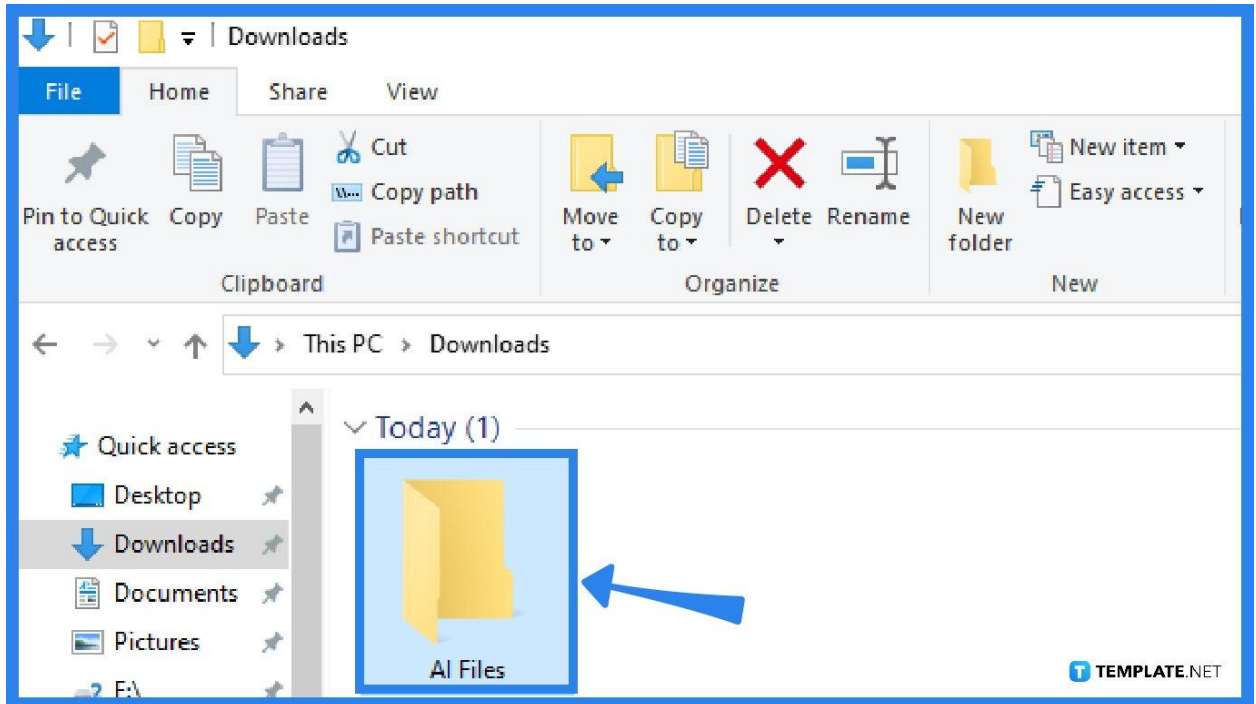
Downloads

File Home Share View

Pin to Quick access Copy Paste Cut Copy path Paste shortcut
Clipboard

Move to Copy to Delete Rename
Organize

New folder New item Easy access
New

This PC > Downloads

Quick access
Desktop
Downloads
Documents
Pictures
E:\

Today (1)

AI Files

TEMPLATE.NET